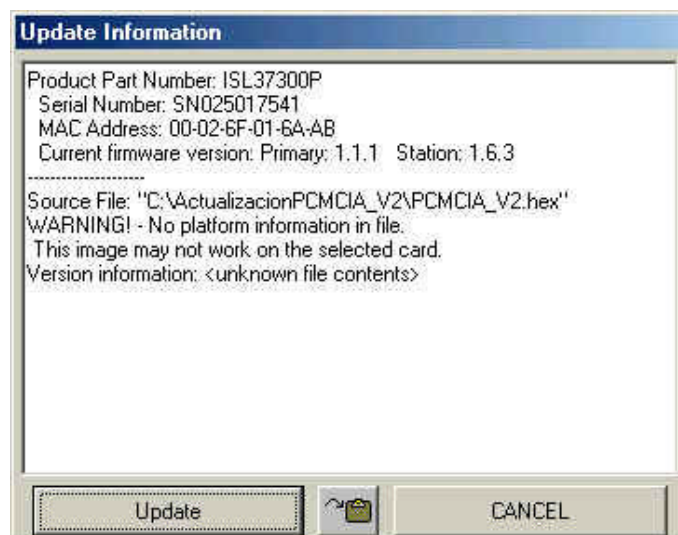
Update Information

Product Part Number: ISL37300P
Serial Number: SN025017541
MAC Address: 00-02-6F-01-6A-AB
Current firmware version: Primary: 1.1.1 Station: 1.6.3
--------------------
Source File: "C:\ActualizacionPCMCIA_V2\PCMCIA_V2.hex"
WARNING! - No platform information in file.
This image may not work on the selected card.
Version information: <unknown file contents>

Update

CANCEL